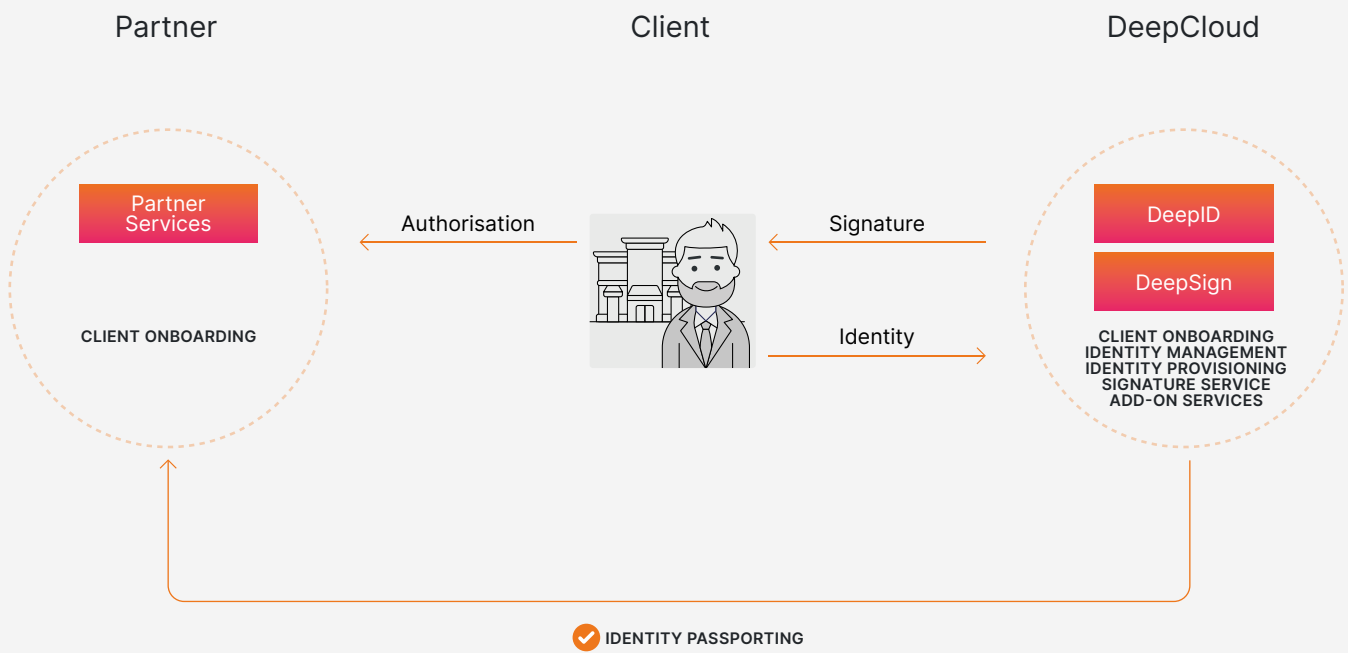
Partner

Client

DeepCloud

Partner Services

CLIENT ONBOARDING

Authorisation

Signature

Identity

DeepID

DeepSign

CLIENT ONBOARDING
IDENTITY MANAGEMENT
IDENTITY PROVISIONING
SIGNATURE SERVICE
ADD-ON SERVICES

IDENTITY PASSPORTING